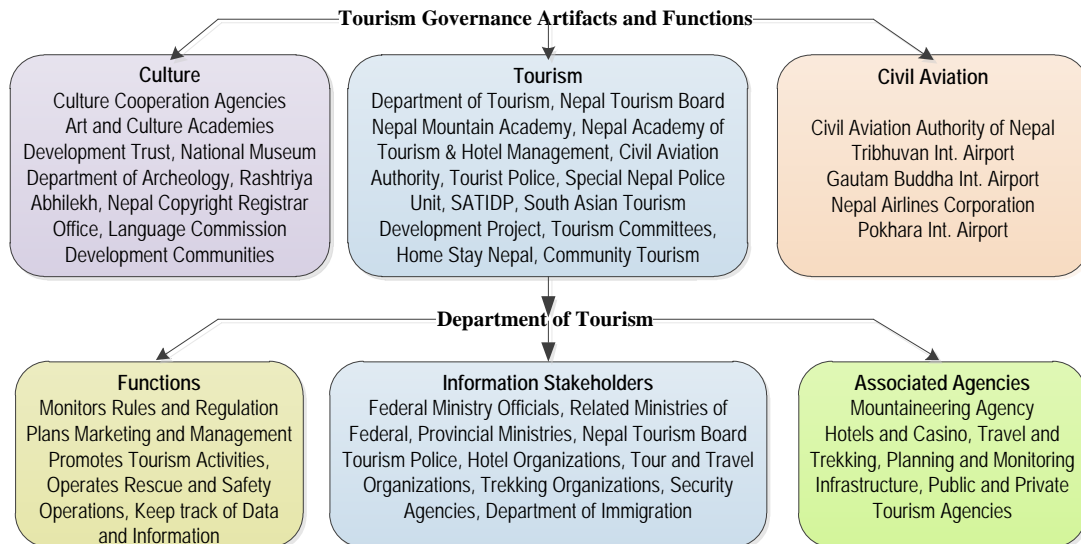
Tourism Governance Artifacts and Functions

Culture
Culture Cooperation Agencies
Art and Culture Academies
Development Trust, National Museum
Department of Archeology, Rashtriya Abhilekh, Nepal Copyright Registrar Office, Language Commission
Development Communities

Tourism
Department of Tourism, Nepal Tourism Board
Nepal Mountain Academy, Nepal Academy of Tourism & Hotel Management, Civil Aviation Authority, Tourist Police, Special Nepal Police Unit, SATIDP, South Asian Tourism Development Project, Tourism Committees, Home Stay Nepal, Community Tourism

Civil Aviation
Civil Aviation Authority of Nepal
Tribhuvan Int. Airport
Gautam Buddha Int. Airport
Nepal Airlines Corporation
Pokhara Int. Airport

Department of Tourism

Functions
Monitors Rules and Regulation
Plans Marketing and Management
Promotes Tourism Activities, Operates Rescue and Safety Operations, Keep track of Data and Information

Information Stakeholders
Federal Ministry Officials, Related Ministries of Federal, Provincial Ministries, Nepal Tourism Board
Tourism Police, Hotel Organizations, Tour and Travel Organizations, Trekking Organizations, Security Agencies, Department of Immigration

Associated Agencies
Mountaineering Agency
Hotels and Casino, Travel and Trekking, Planning and Monitoring Infrastructure, Public and Private Tourism Agencies